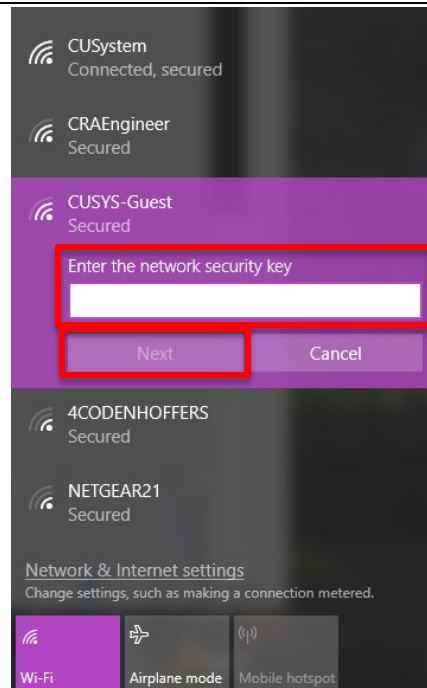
CUSystem
Connected, secured

CRAEngineer
Secured

CUSYS-Guest
Secured

Enter the network security key

Next

Cancel

4CODENHOFFERS
Secured

NETGEAR21
Secured

Network & Internet settings
Change settings, such as making a connection metered.

Wi-Fi

Airplane mode

Mobile hotspot